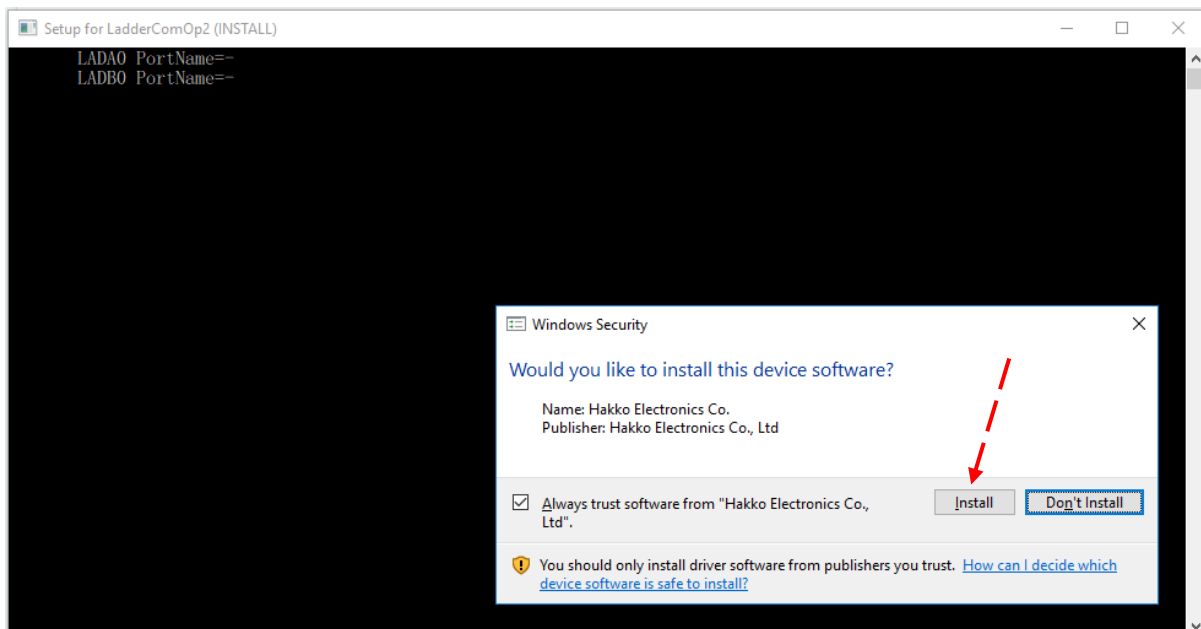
Setup for LadderComOp2 (INSTALL)

LADA0 PortName=-
LADB0 PortName=-

Windows Security

Would you like to install this device software?

Name: Hakko Electronics Co.
Publisher: Hakko Electronics Co., Ltd

Always trust software from "Hakko Electronics Co., Ltd".

Install

Don't Install

You should only install driver software from publishers you trust. How can I decide which device software is safe to install?